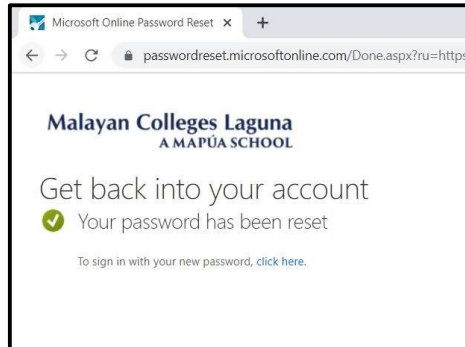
Microsoft Online Password Reset ×

passwordreset.microsoftonline.com/Done.aspx?ru=https

Malayan Colleges Laguna
A MAPÚA SCHOOL

Get back into your account

Your password has been reset

To sign in with your new password, click here.